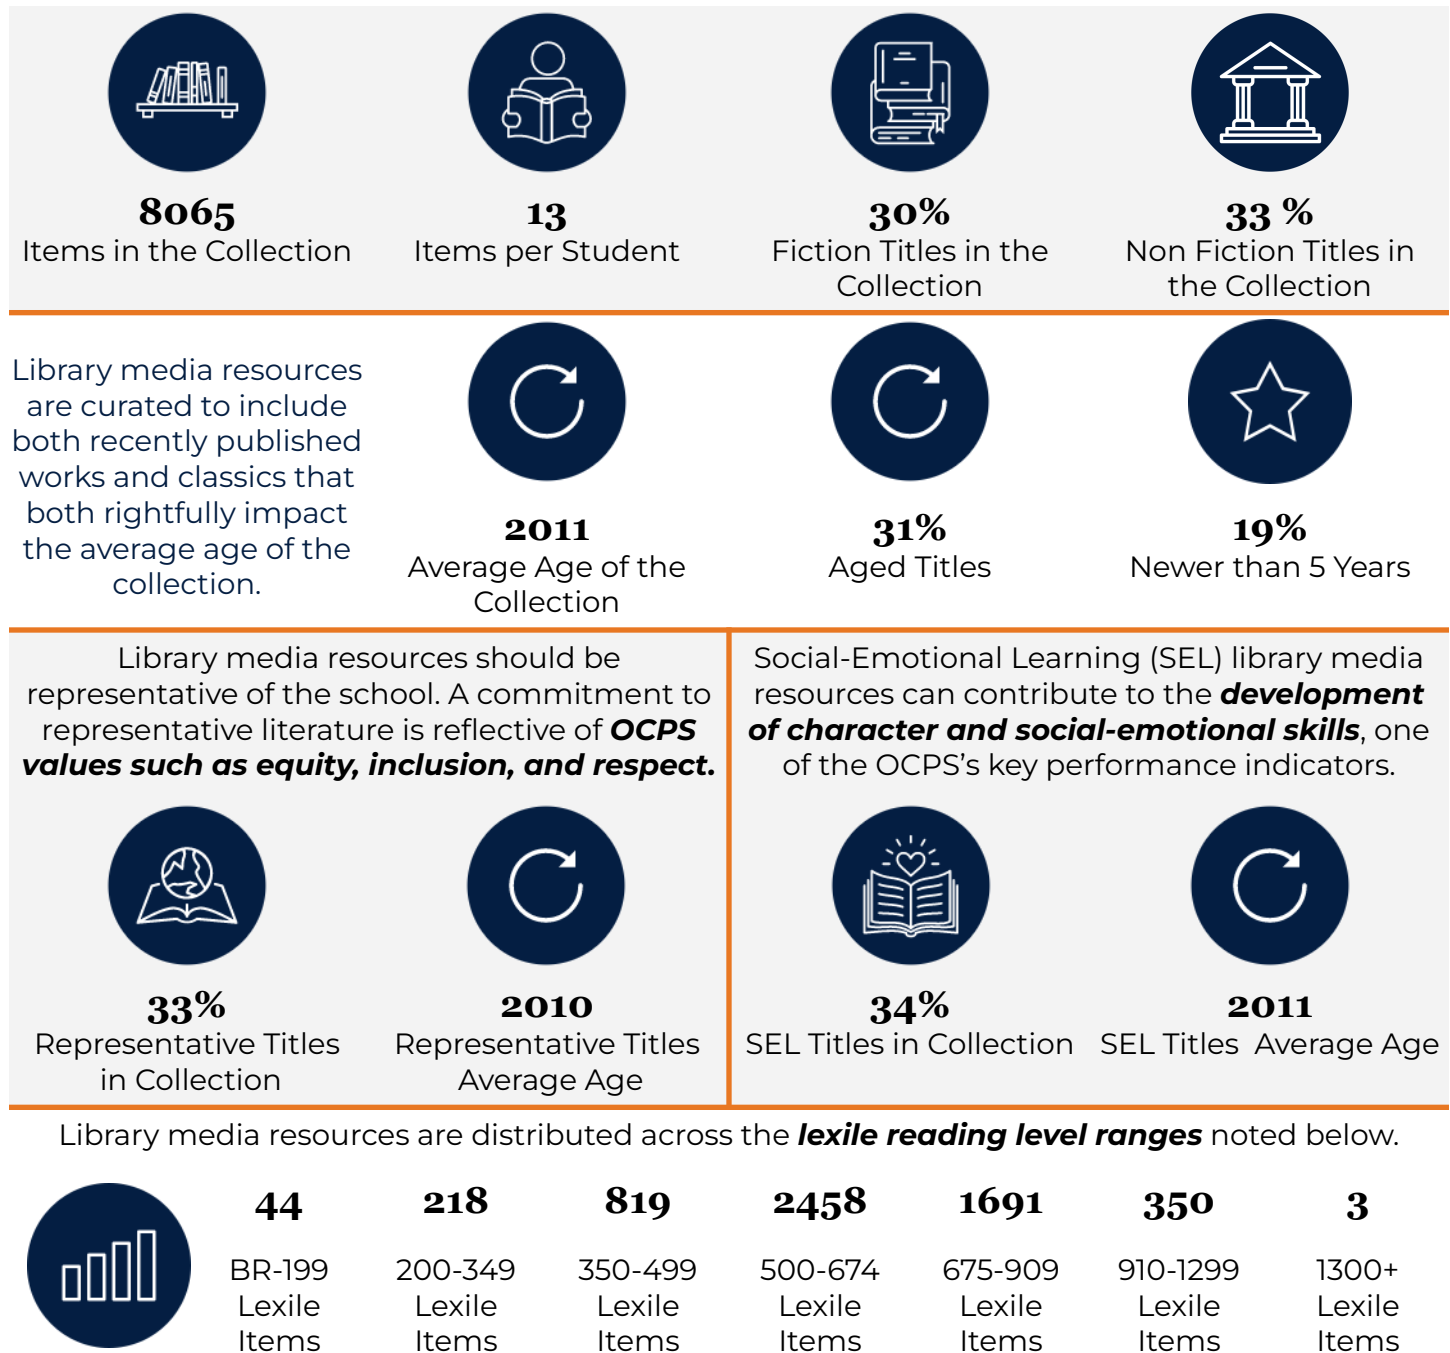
8065
Items in the Collection

13
Items per Student

30%
Fiction Titles in the Collection

33 %
Non Fiction Titles in the Collection

Library media resources are curated to include both recently published works and classics that both rightfully impact the average age of the collection.

2011
Average Age of the Collection

31%
Aged Titles

19%
Newer than 5 Years

Library media resources should be representative of the school. A commitment to representative literature is reflective of ***OCPS values such as equity, inclusion, and respect.***

33%
Representative Titles in Collection

2010
Representative Titles Average Age

Social-Emotional Learning (SEL) library media resources can contribute to the ***development of character and social-emotional skills***, one of the OCPS's key performance indicators.

34%
SEL Titles in Collection

2011
SEL Titles Average Age

Library media resources are distributed across the ***lexile reading level ranges*** noted below.

44
BR-199 Lexile Items

218
200-349 Lexile Items

819
350-499 Lexile Items

2458
500-674 Lexile Items

1691
675-909 Lexile Items

350
910-1299 Lexile Items

3
1300+ Lexile Items